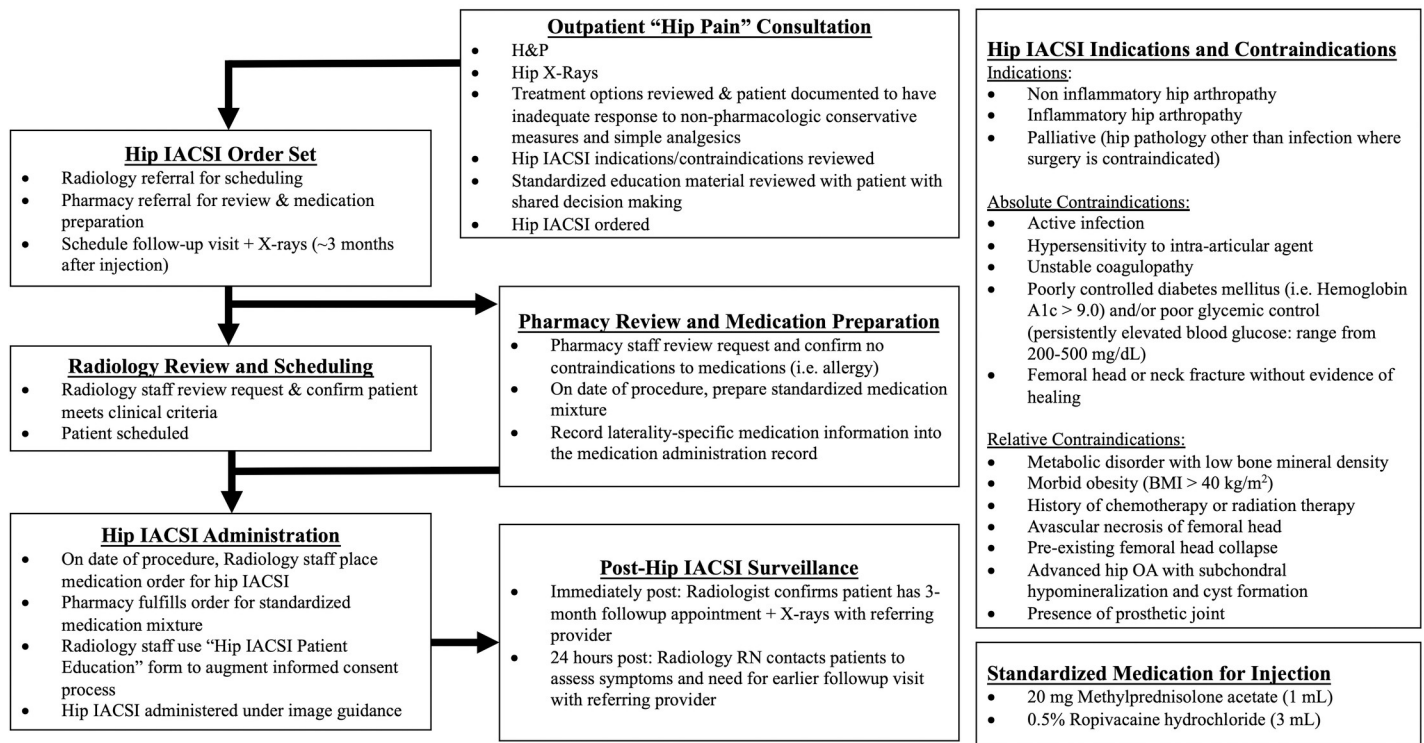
**Outpatient "Hip Pain" Consultation**
- H&P
- Hip X-Rays
- Treatment options reviewed & patient documented to have inadequate response to non-pharmacologic conservative measures and simple analgesics
- Hip IACSI indications/contraindications reviewed
- Standardized education material reviewed with patient with shared decision making
- Hip IACSI ordered

**Hip IACSI Order Set**
- Radiology referral for scheduling
- Pharmacy referral for review & medication preparation
- Schedule follow-up visit + X-rays (~3 months after injection)

**Pharmacy Review and Medication Preparation**
- Pharmacy staff review request and confirm no contraindications to medications (i.e. allergy)
- On date of procedure, prepare standardized medication mixture
- Record laterality-specific medication information into the medication administration record

**Radiology Review and Scheduling**
- Radiology staff review request & confirm patient meets clinical criteria
- Patient scheduled

**Hip IACSI Administration**
- On date of procedure, Radiology staff place medication order for hip IACSI
- Pharmacy fulfills order for standardized medication mixture
- Radiology staff use "Hip IACSI Patient Education" form to augment informed consent process
- Hip IACSI administered under image guidance

**Post-Hip IACSI Surveillance**
- Immediately post: Radiologist confirms patient has 3-month followup appointment + X-rays with referring provider
- 24 hours post: Radiology RN contacts patients to assess symptoms and need for earlier followup visit with referring provider

**Hip IACSI Indications and Contraindications**
Indications:
- Non inflammatory hip arthropathy
- Inflammatory hip arthropathy
- Palliative (hip pathology other than infection where surgery is contraindicated)

Absolute Contraindications:
- Active infection
- Hypersensitivity to intra-articular agent
- Unstable coagulopathy
- Poorly controlled diabetes mellitus (i.e. Hemoglobin A1c > 9.0) and/or poor glycemic control (persistently elevated blood glucose: range from 200-500 mg/dL)
- Femoral head or neck fracture without evidence of healing

Relative Contraindications:
- Metabolic disorder with low bone mineral density
- Morbid obesity (BMI > 40 kg/m$^2$)
- History of chemotherapy or radiation therapy
- Avascular necrosis of femoral head
- Pre-existing femoral head collapse
- Advanced hip OA with subchondral hypomineralization and cyst formation
- Presence of prosthetic joint

**Standardized Medication for Injection**
- 20 mg Methylprednisolone acetate (1 mL)
- 0.5% Ropivacaine hydrochloride (3 mL)